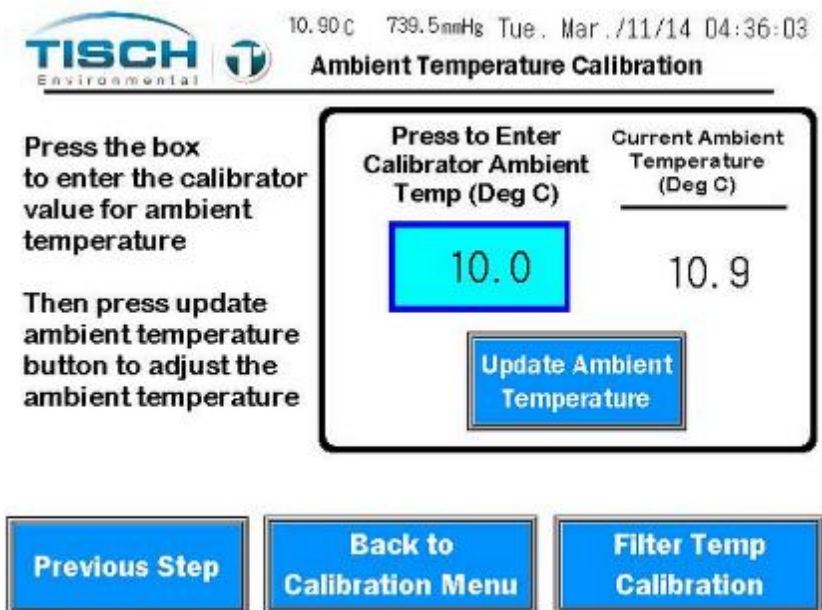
TISCH Environmental

10.90C 739.5mmHg Tue. Mar./11/14 04:36:03

Ambient Temperature Calibration

Press the box to enter the calibrator value for ambient temperature

Then press update ambient temperature button to adjust the ambient temperature

Press to Enter Calibrator Ambient Temp (Deg C)

Current Ambient Temperature (Deg C)

10.0

10.9

Update Ambient Temperature

Previous Step

Back to Calibration Menu

Filter Temp Calibration